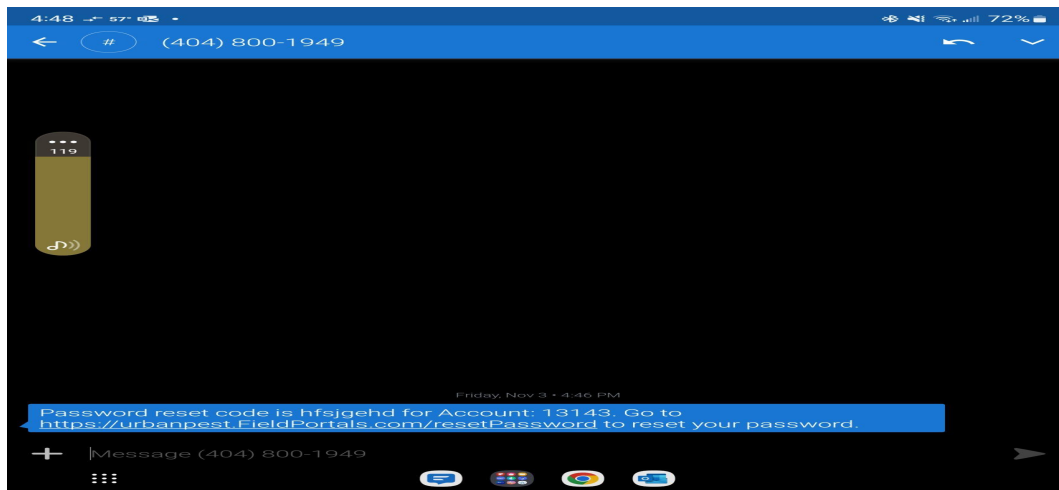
4:48 57° •
72%
#
(404) 800-1949
•••
119
Friday, Nov 3 • 4:46 PM
Password reset code is hfsjgehd for Account: 13143. Go to https://urbanpest.FieldPortals.com/resetPassword to reset your password.
Message (404) 800-1949